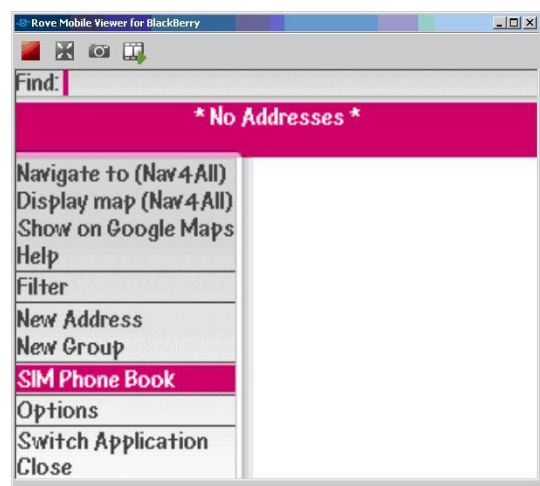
Rove Mobile Viewer for BlackBerry

Find:

* No Addresses *

Navigate to (Nav4All)
Display map (Nav4All)
Show on Google Maps
Help

Filter

New Address
New Group

SIM Phone Book

Options

Switch Application
Close